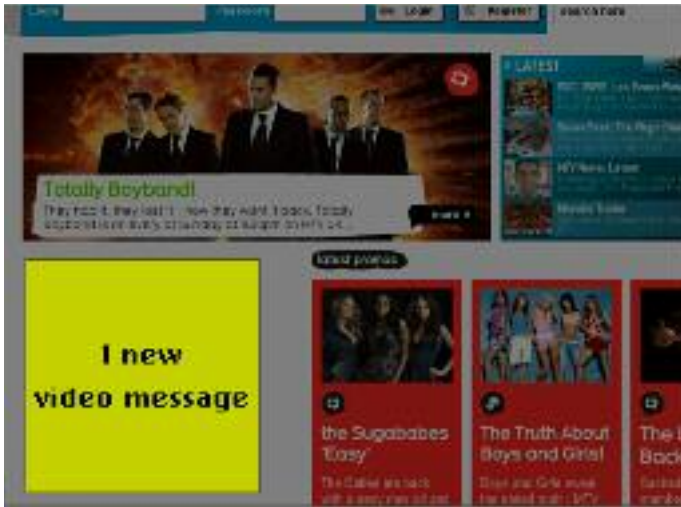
Login | Register

LATEST

MTV News Latest

Totally Boyband!

They had it, they lost it... now they want it back. Totally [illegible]

latest promos

1 new video message

the Sugababes 'Easy'

The Truth About Boys and Girls!

The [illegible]